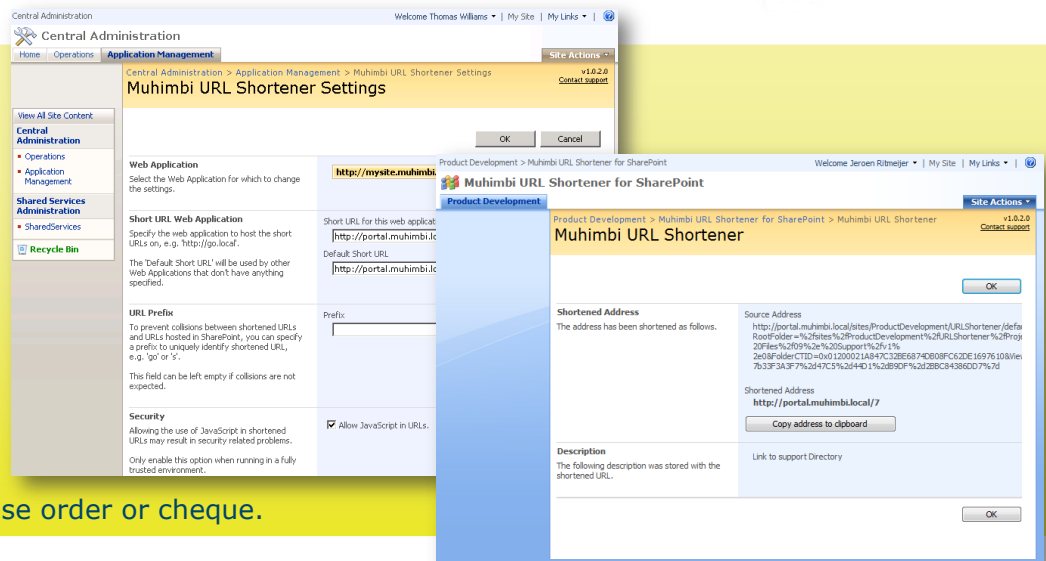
Central Administration

Welcome Thomas Williams ▾ | My Site | My Links ▾ |

Central Administration

Home | Operations | Application Management

Site Actions ▾

Central Administration > Application Management > Muhimbi URL Shortener Settings

v1.0.2.0
Contact support

Muhimbi URL Shortener Settings

View All Site Content

Central Administration

Operations

Application Management

Shared Services Administration

SharedServices

Recycle Bin

OK | Cancel

Web Application

Select the Web Application for which to change the settings.

http://mysite.muhimbi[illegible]

Short URL Web Application

Specify the web application to host the short URLs on, e.g. 'http://go.local'.

The 'Default Short URL' will be used by other Web Applications that don't have anything specified.

Short URL for this web applica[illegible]

http://portal.muhimbi.lo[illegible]

Default Short URL

http://portal.muhimbi.lo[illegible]

URL Prefix

To prevent collisions between shortened URLs and URLs hosted in SharePoint, you can specify a prefix to uniquely identify shortened URL, e.g. 'go' or 's'.

This field can be left empty if collisions are not expected.

Prefix

Security

Allowing the use of JavaScript in shortened URLs may result in security related problems.

Only enable this option when running in a fully trusted environment.

Allow JavaScript in URLs.

se order or cheque.

Product Development > Muhimbi URL Shortener for SharePoint

Welcome Jeroen Ritmeijer ▾ | My Site | My Links ▾ |

Muhimbi URL Shortener for SharePoint

Product Development

Site Actions ▾

Product Development > Muhimbi URL Shortener for SharePoint > Muhimbi URL Shortener

v1.0.2.0
Contact support

Muhimbi URL Shortener

OK

Shortened Address

The address has been shortened as follows.

Source Address

http://portal.muhimbi.local/sites/ProductDevelopment/URLShortener/defa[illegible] RootFolder=%2fsites%2fProductDevelopment%2fURLShortener%2fProje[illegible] 20Files%2f09%2e%20Support%2fv1% 2e0&FolderCTID=0x01200021A847C32BE6874DB08FC62DE16976108Vie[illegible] 7b33F3A3F7%2d47C5%2d44D1%2dB9DF%2d2BBC84386DD7%7d

Shortened Address

http://portal.muhimbi.local/7

Copy address to clipboard

Description

The following description was stored with the shortened URL.

Link to support Directory

OK